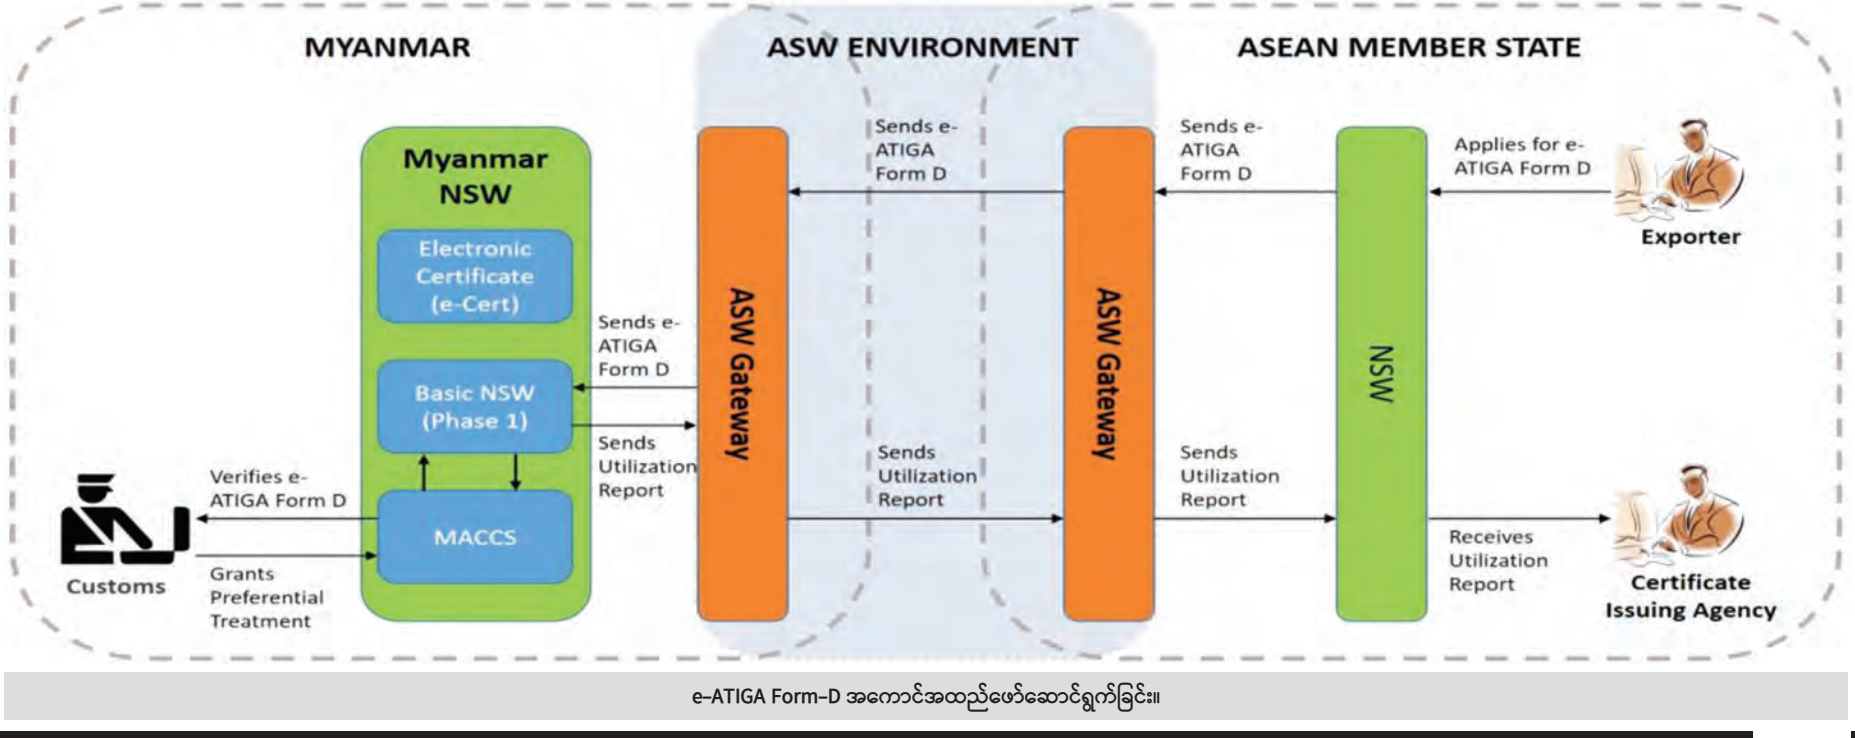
MYANMAR

ASW ENVIRONMENT

ASEAN MEMBER STATE

Myanmar NSW

Electronic Certificate (e-Cert)

Basic NSW (Phase 1)

MACCS

Sends e-ATIGA Form D

Sends Utilization Report

ASW Gateway

Sends e-ATIGA Form D

Sends Utilization Report

ASW Gateway

Sends e-ATIGA Form D

Sends Utilization Report

NSW

Applies for e-ATIGA Form D

Exporter

Receives Utilization Report

Certificate Issuing Agency

Verifies e-ATIGA Form D

Grants Preferential Treatment

Customs

e-ATIGA Form-D အကောင်အထည်ဖော်ဆောင်ရွက်ခြင်း။